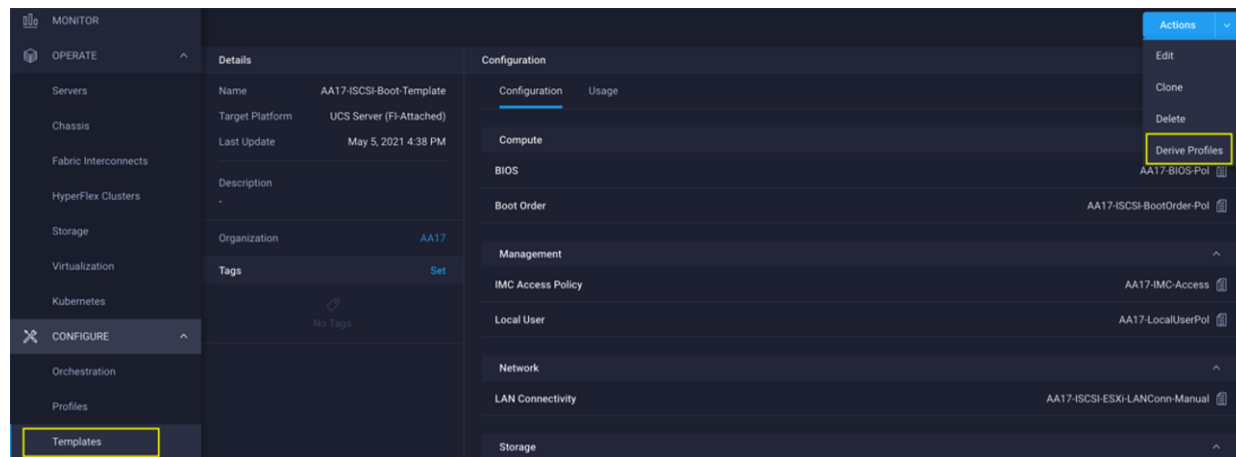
MONITOR
OPERATE
Servers
Chassis
Fabric Interconnects
HyperFlex Clusters
Storage
Virtualization
Kubernetes
CONFIGURE
Orchestration
Profiles
Templates

Details
Name AA17-ISCSI-Boot-Template
Target Platform UCS Server (FI-Attached)
Last Update May 5, 2021 4:38 PM
Description
-
Organization AA17
Tags Set
No Tags

Configuration
Configuration Usage
Compute
BIOS AA17-BIOS-Pol
Boot Order AA17-ISCSI-BootOrder-Pol
Management
IMC Access Policy AA17-IMC-Access
Local User AA17-LocalUserPol
Network
LAN Connectivity AA17-ISCSI-ESXi-LANConn-Manual
Storage

Actions
Edit
Clone
Delete
Derive Profiles